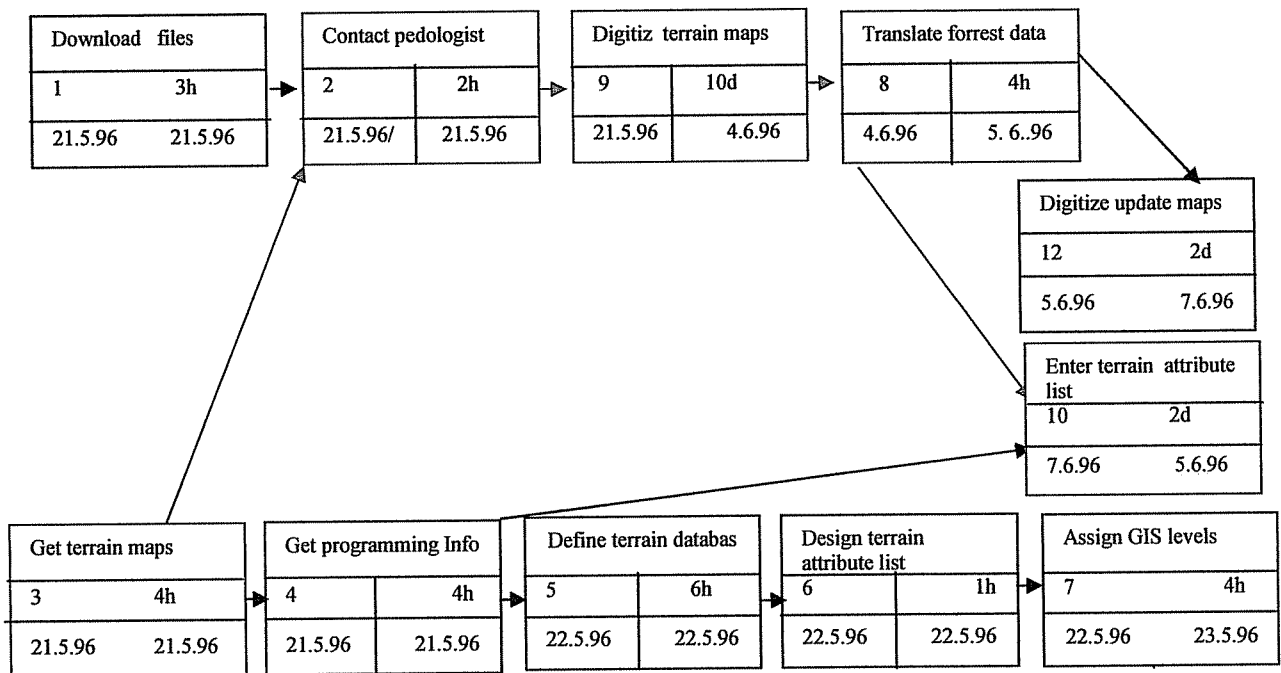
| Download files | |
|---|---|
| 1 | 3h |
| 21.5.96 | 21.5.96 |

| Contact pedologist | |
|---|---|
| 2 | 2h |
| 21.5.96/ | 21.5.96 |

| Digitiz terrain maps | |
|---|---|
| 9 | 10d |
| 21.5.96 | 4.6.96 |

| Translate forrest data | |
|---|---|
| 8 | 4h |
| 4.6.96 | 5. 6..96 |

| Digitize update maps | |
|---|---|
| 12 | 2d |
| 5.6.96 | 7.6.96 |

| Enter terrain attribute list | |
|---|---|
| 10 | 2d |
| 7.6.96 | 5.6.96 |

| Get terrain maps | |
|---|---|
| 3 | 4h |
| 21.5.96 | 21.5.96 |

| Get programming Info | |
|---|---|
| 4 | 4h |
| 21.5.96 | 21.5.96 |

| Define terrain databas | |
|---|---|
| 5 | 6h |
| 22.5.96 | 22.5.96 |

| Design terrain attribute list | |
|---|---|
| 6 | 1h |
| 22.5.96 | 22.5.96 |

| Assign GIS levels | |
|---|---|
| 7 | 4h |
| 22.5.96 | 23.5.96 |